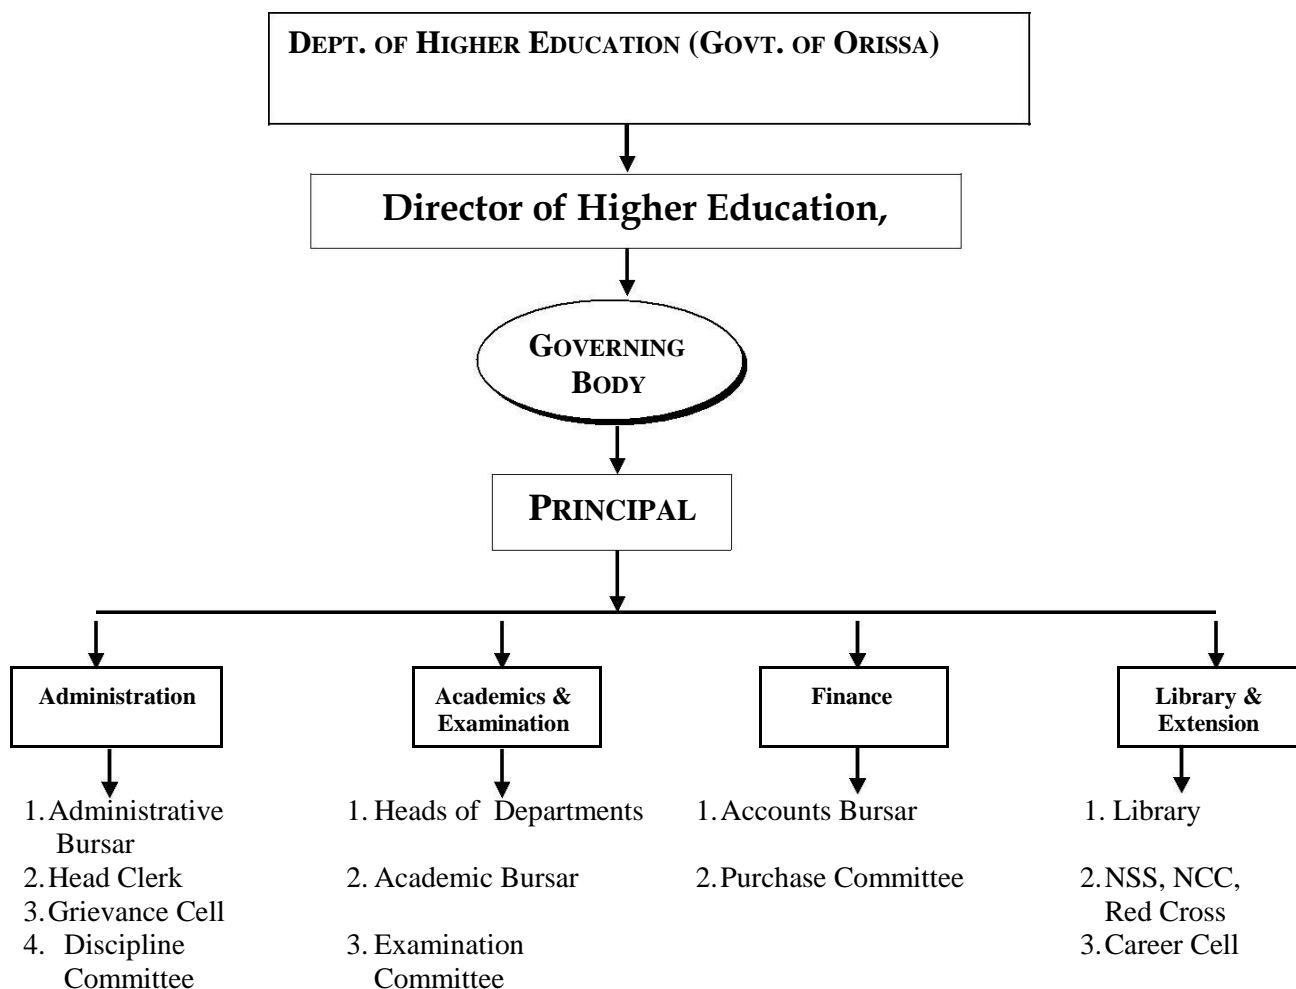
DEPT. OF HIGHER EDUCATION (GOVT. OF ORISSA)

Director of Higher Education,

GOVERNING BODY

PRINCIPAL

Administration

1. Administrative Bursar
2. Head Clerk
3. Grievance Cell
4. Discipline Committee

Academics & Examination

1. Heads of Departments
2. Academic Bursar
3. Examination Committee

Finance

1. Accounts Bursar
2. Purchase Committee

Library & Extension

1. Library
2. NSS, NCC, Red Cross
3. Career Cell